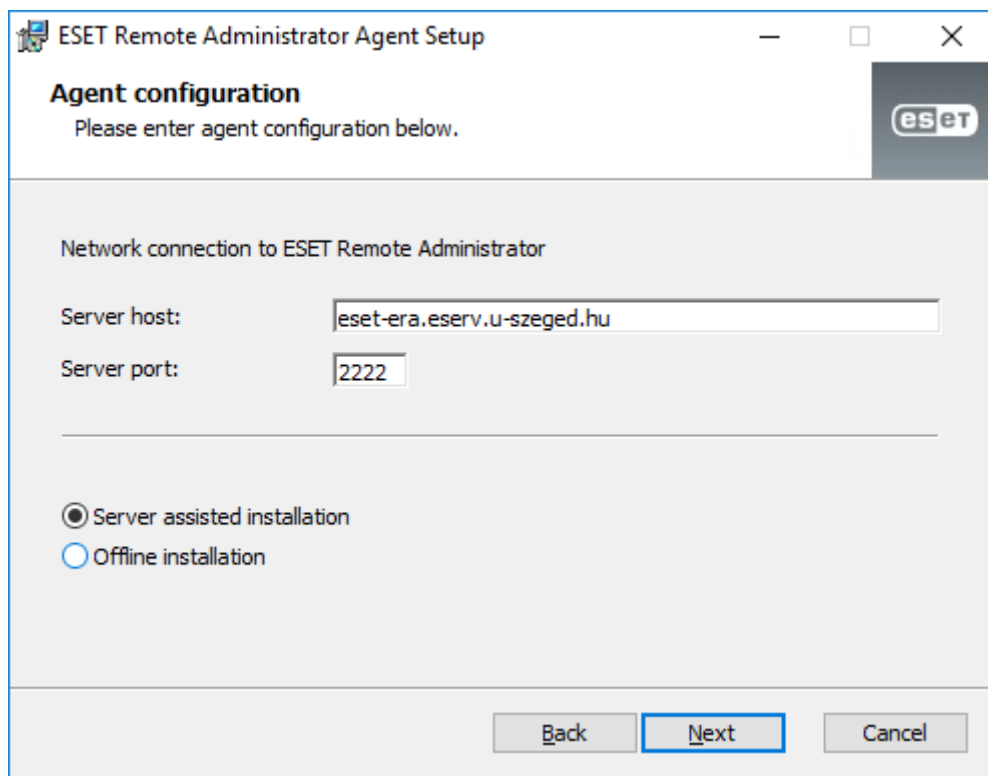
ESET Remote Administrator Agent Setup

Agent configuration

Please enter agent configuration below.

eset

Network connection to ESET Remote Administrator

Server host: eset-era.eserv.u-szeged.hu

Server port: 2222

Server assisted installation

Offline installation

Back Next Cancel